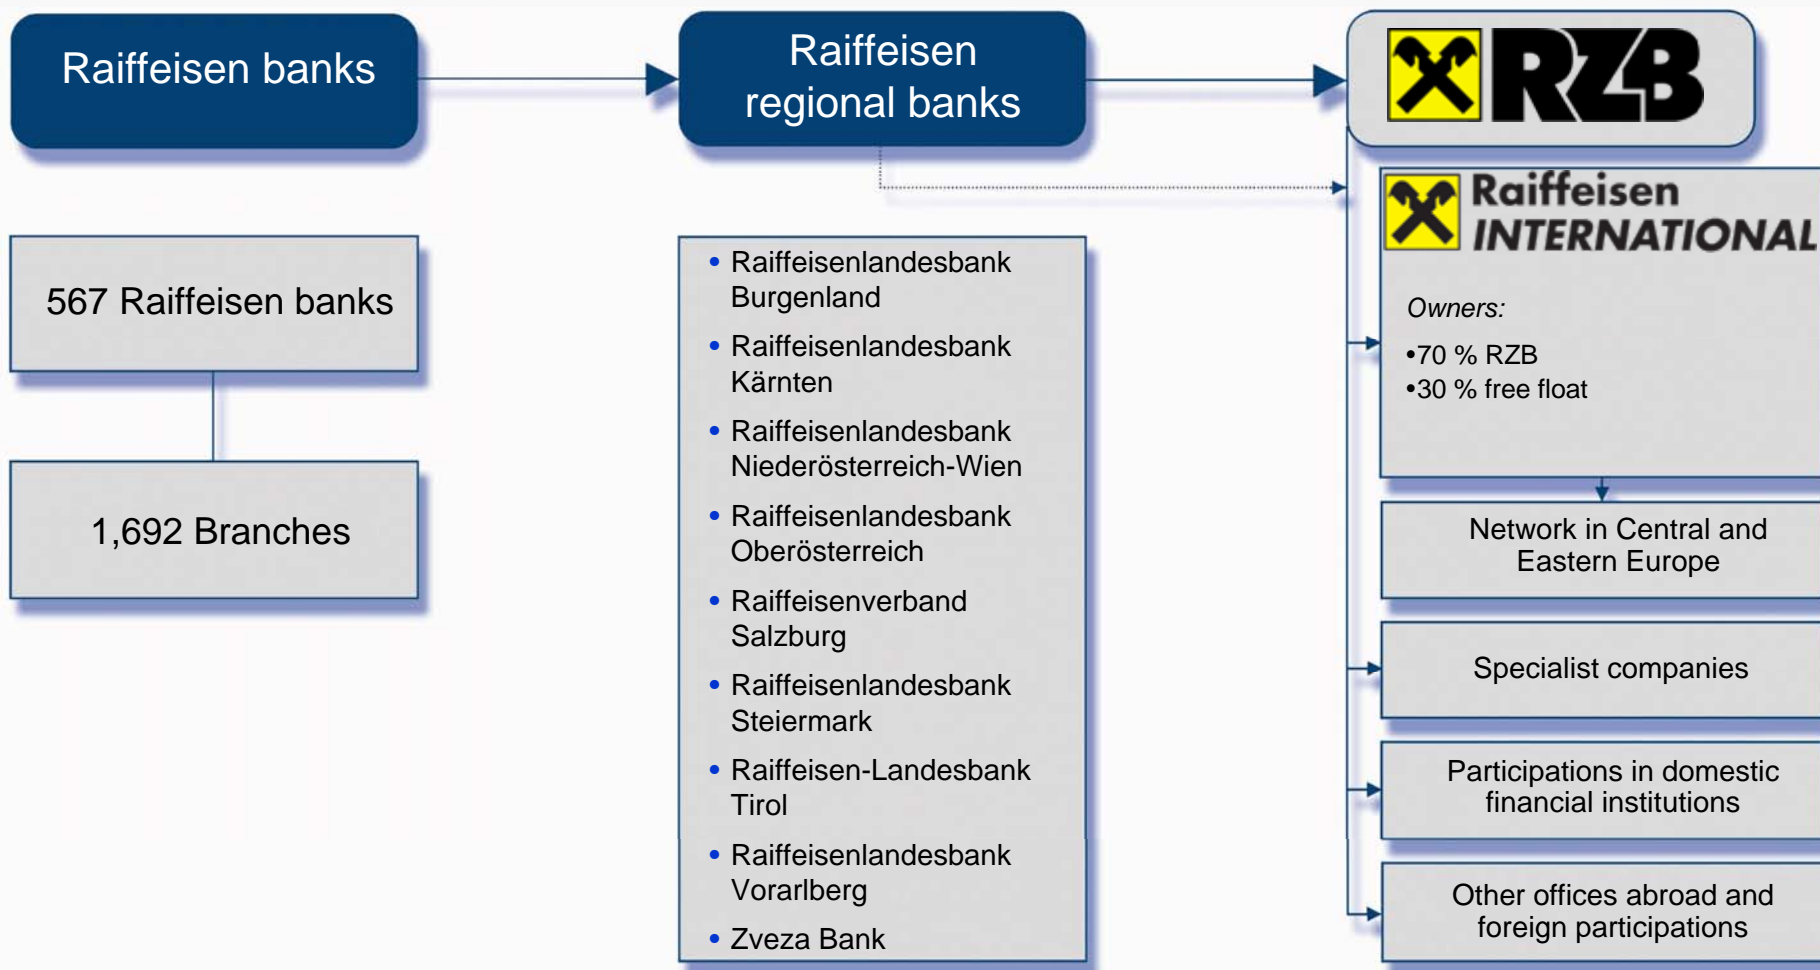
Raiffeisen banks

Raiffeisen regional banks

RZB

567 Raiffeisen banks

1,692 Branches

- Raiffeisenlandesbank Burgenland
- Raiffeisenlandesbank Kärnten
- Raiffeisenlandesbank Niederösterreich-Wien
- Raiffeisenlandesbank Oberösterreich
- Raiffeisenverband Salzburg
- Raiffeisenlandesbank Steiermark
- Raiffeisen-Landesbank Tirol
- Raiffeisenlandesbank Vorarlberg
- Zveza Bank

Raiffeisen INTERNATIONAL

Owners:

•70 % RZB
•30 % free float

Network in Central and Eastern Europe

Specialist companies

Participations in domestic financial institutions

Other offices abroad and foreign participations